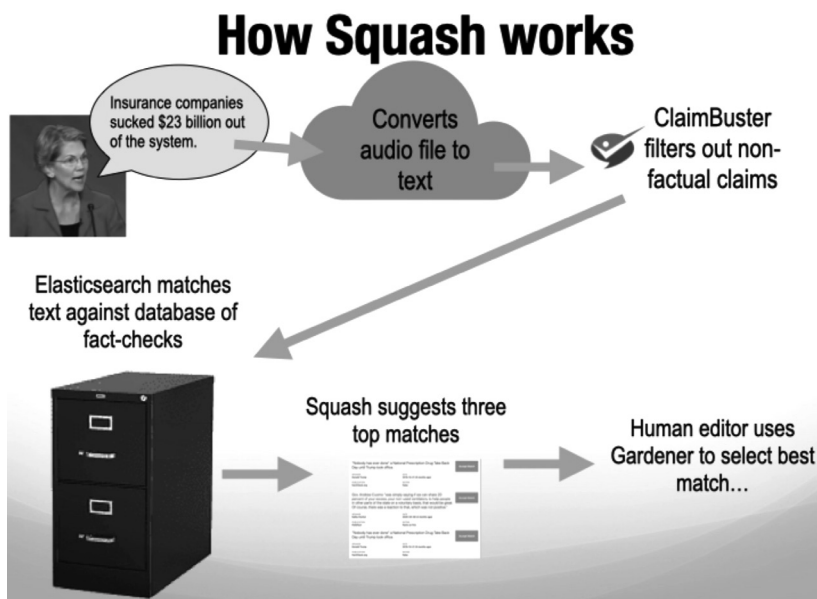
How Squash works

Insurance companies sucked $23 billion out of the system.

Converts audio file to text

ClaimBuster filters out non-factual claims

Elasticsearch matches text against database of fact-checks

Squash suggests three top matches

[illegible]

Human editor uses Gardener to select best match…